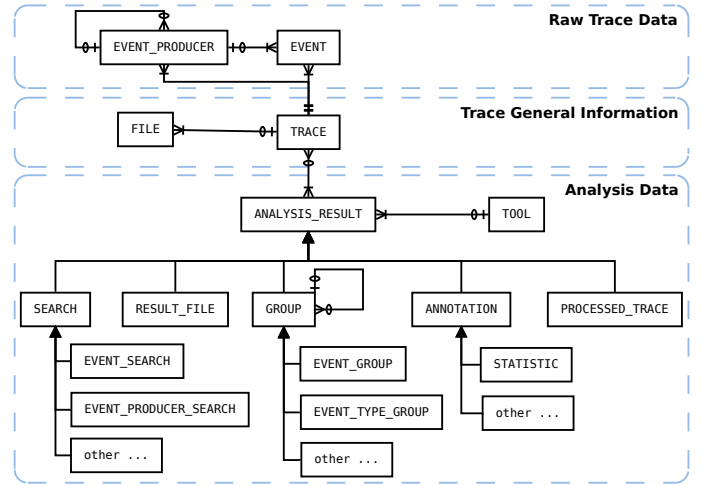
Raw Trace Data

EVENT_PRODUCER

EVENT

Trace General Information

FILE

TRACE

Analysis Data

ANALYSIS_RESULT

TOOL

SEARCH

RESULT_FILE

GROUP

ANNOTATION

PROCESSED_TRACE

EVENT_SEARCH

EVENT_PRODUCER_SEARCH

other ...

EVENT_GROUP

EVENT_TYPE_GROUP

other ...

STATISTIC

other ...